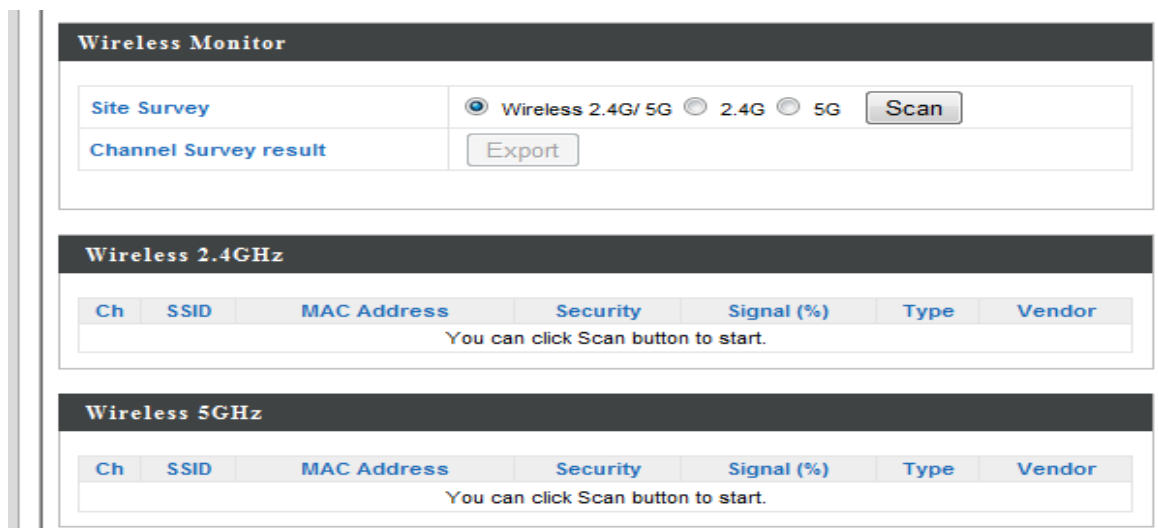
Wireless Monitor

| Site Survey | Wireless 2.4G/ 5G 2.4G 5G Scan |
|---|---|
| Channel Survey result | Export |

Wireless 2.4GHz

| Ch | SSID | MAC Address | Security | Signal (%) | Type | Vendor |
|---|---|---|---|---|---|---|
| You can click Scan button to start. | | | | | | |

Wireless 5GHz

| Ch | SSID | MAC Address | Security | Signal (%) | Type | Vendor |
|---|---|---|---|---|---|---|
| You can click Scan button to start. | | | | | | |